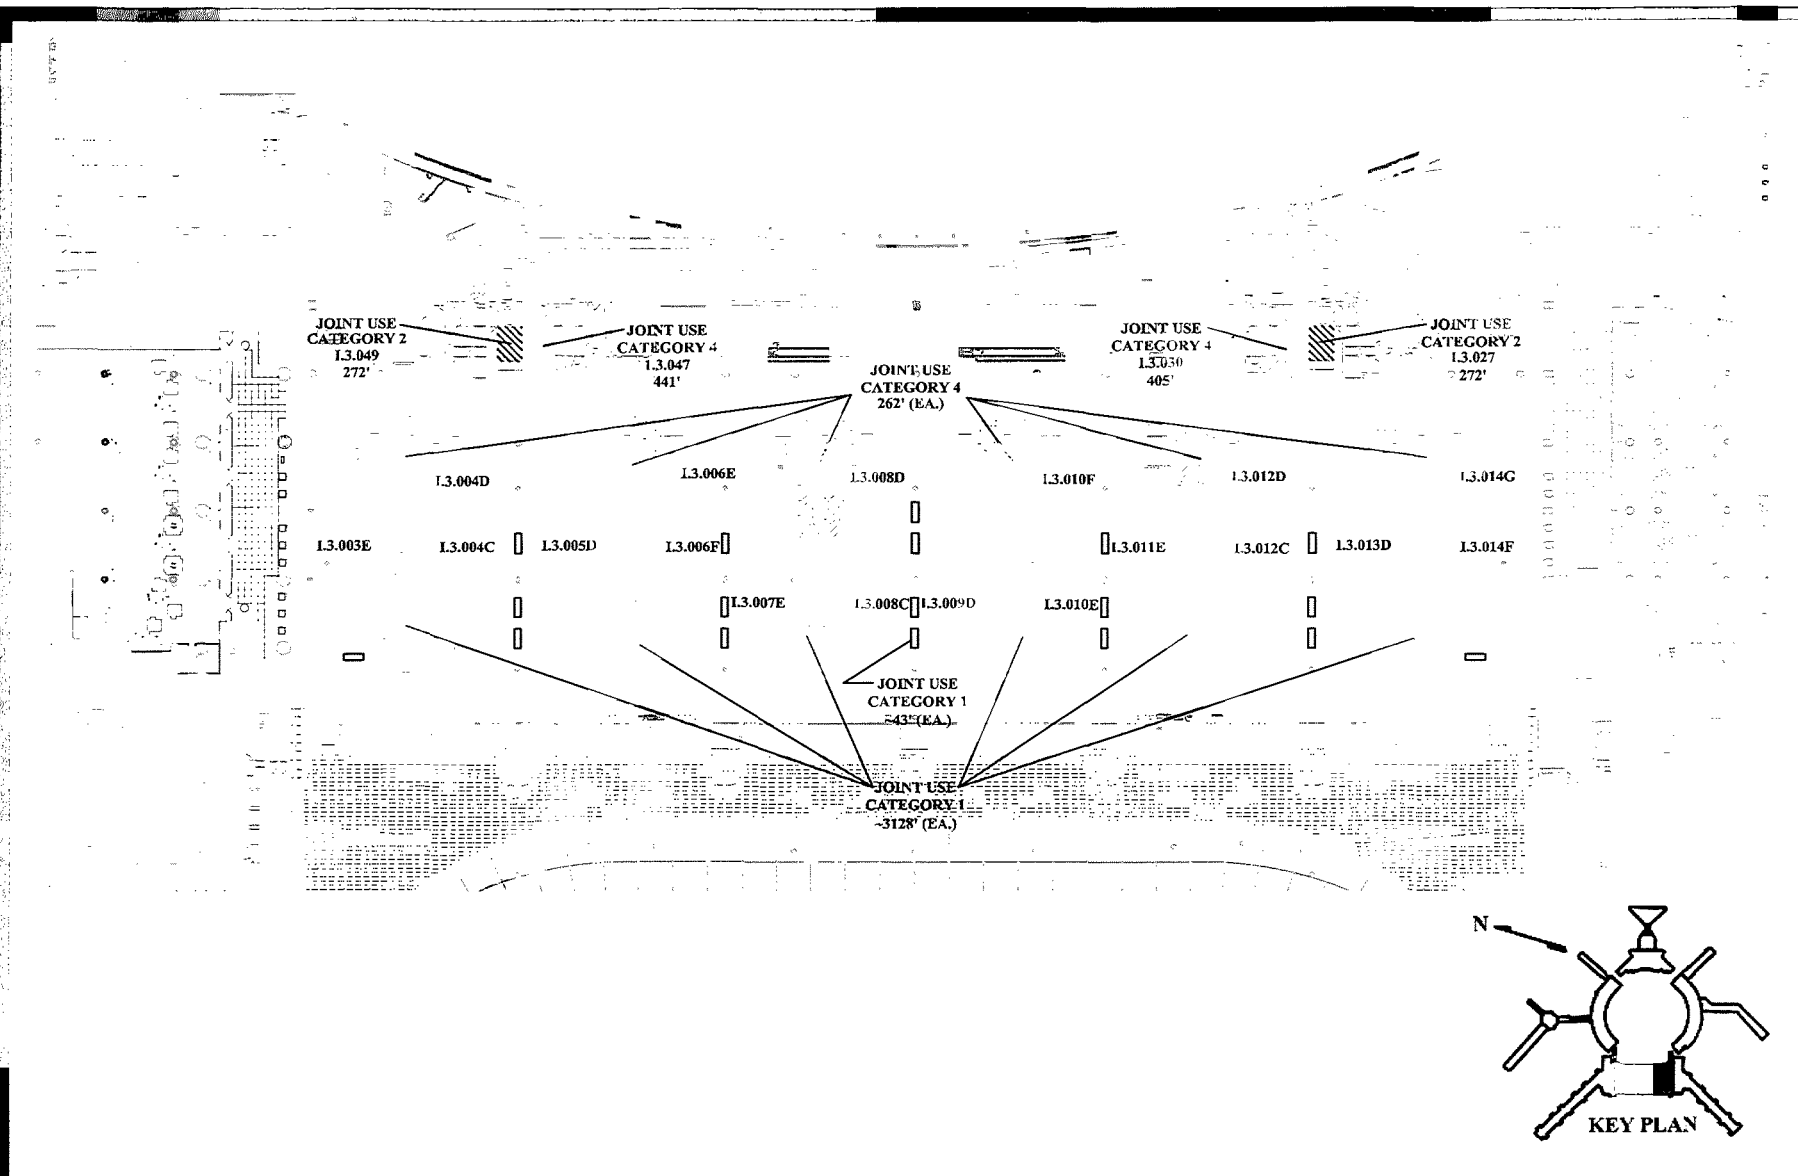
JOINT USE CATEGORY 2
I.3.049
272'

JOINT USE CATEGORY 4
I.3.047
441'

JOINT USE CATEGORY 4
262' (EA.)

JOINT USE CATEGORY 4
I.3.030
405'

JOINT USE CATEGORY 2
I.3.027
272'

I.3.004D
I.3.006E
I.3.008D
I.3.010F
I.3.012D
I.3.014G

I.3.003E
I.3.004C
I.3.005D
I.3.006F
I.3.011E
I.3.012C
I.3.013D
I.3.014F

I.3.007E
I.3.008C
I.3.009D
I.3.010E

JOINT USE CATEGORY 1
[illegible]43' (EA.)

JOINT USE CATEGORY 1
~3128' (EA.)

N

KEY PLAN